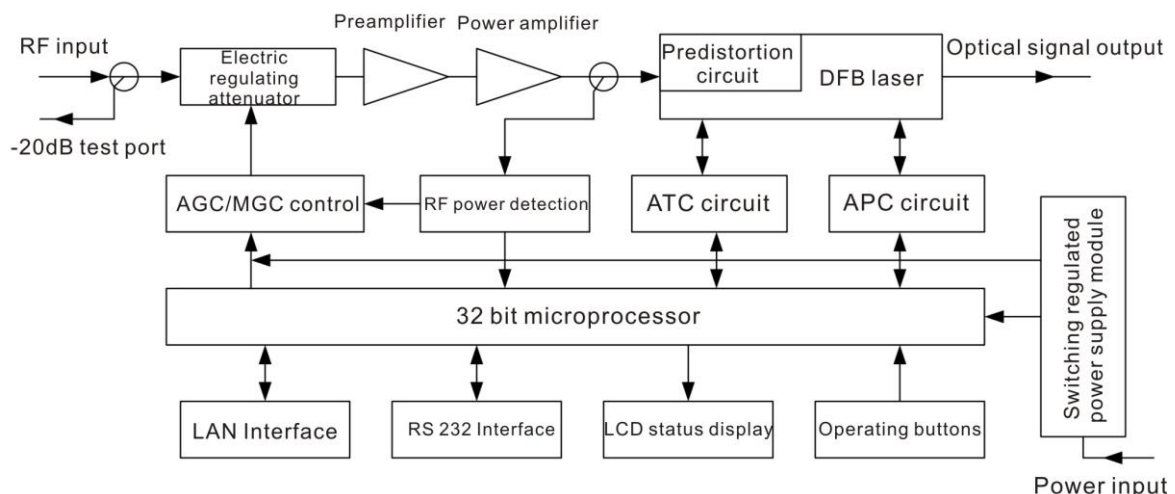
RF input

-20dB test port

Electric regulating attenuator

Preamplifier

Power amplifier

Predistortion circuit

DFB laser

Optical signal output

AGC/MGC control

RF power detection

ATC circuit

APC circuit

Switching regulated power supply module

32 bit microprocessor

LAN Interface

RS 232 Interface

LCD status display

Operating buttons

Power input